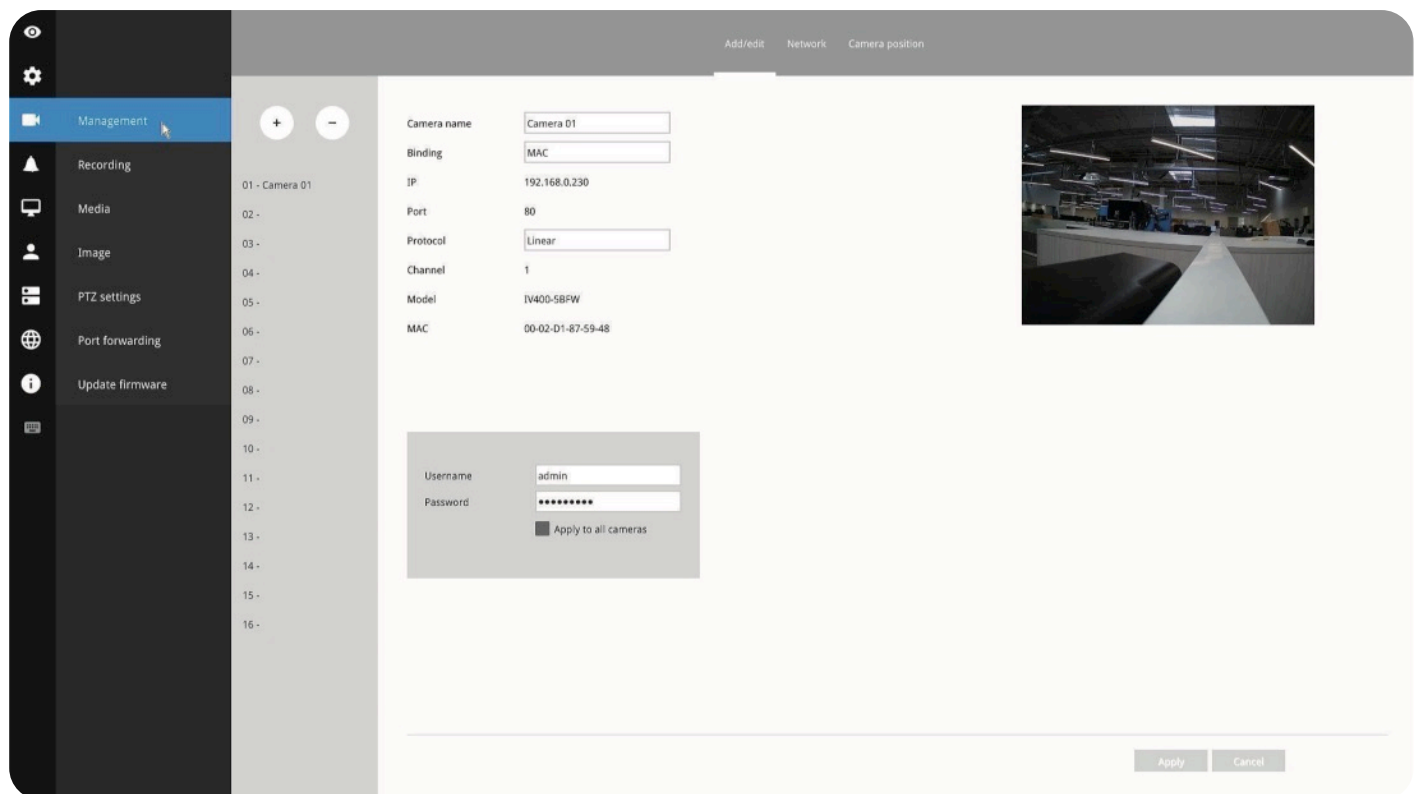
Management
Recording
Media
Image
PTZ settings
Port forwarding
Update firmware

Add/edit Network Camera position

+ −

01 - Camera 01
02 -
03 -
04 -
05 -
06 -
07 -
08 -
09 -
10 -
11 -
12 -
13 -
14 -
15 -
16 -

Camera name Camera 01
Binding MAC
IP 192.168.0.230
Port 80
Protocol Linear
Channel 1
Model IV400-5BFW
MAC 00-02-D1-87-59-48

Username admin
Password •••••••••
Apply to all cameras

Apply Cancel